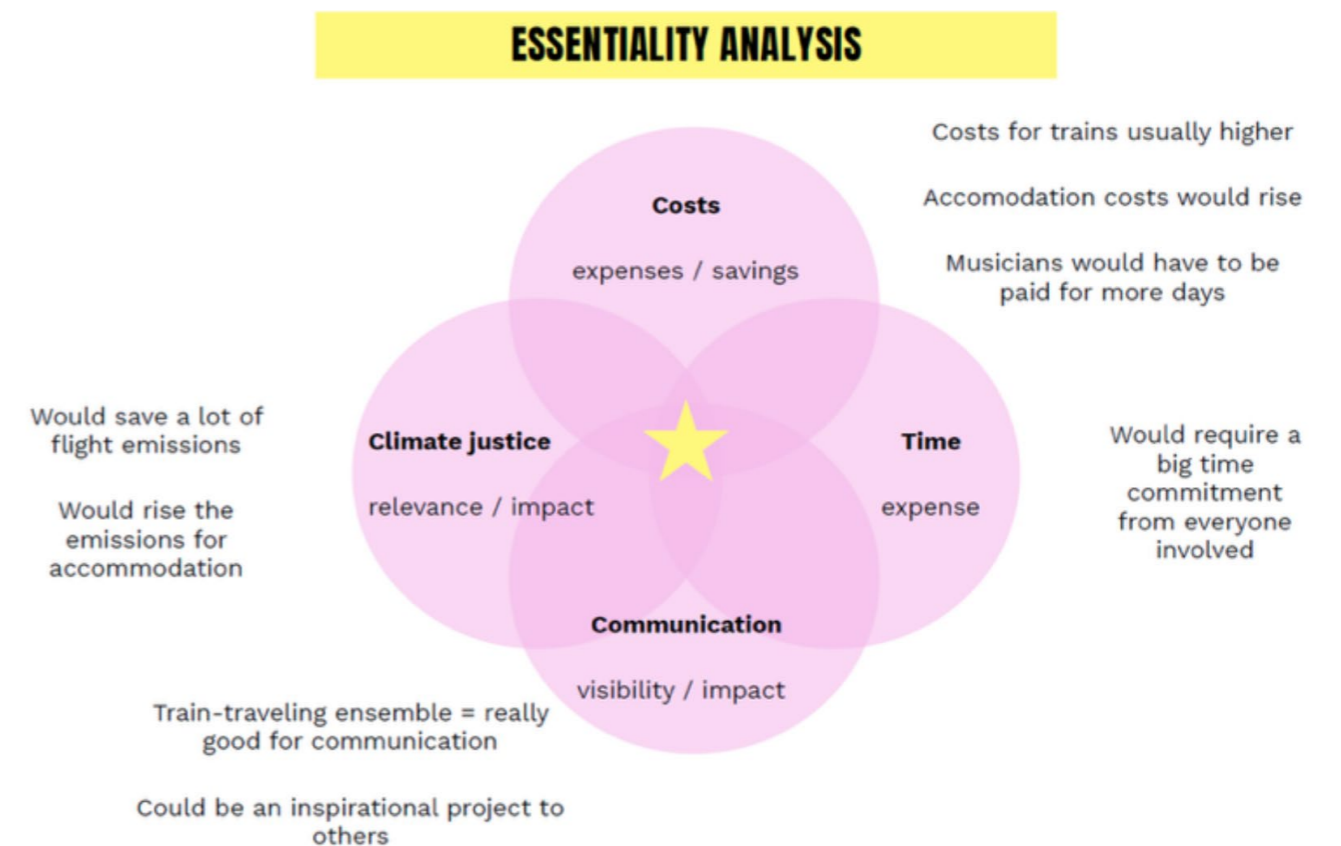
ESSENTIALITY ANALYSIS

Costs for trains usually higher

Accomodation costs would rise

Musicians would have to be paid for more days

Costs

expenses / savings

Would save a lot of flight emissions

Would rise the emissions for accommodation

Climate justice

relevance / impact

Time

expense

Would require a big time commitment from everyone involved

Communication

visibility / impact

Train-traveling ensemble = really good for communication

Could be an inspirational project to others